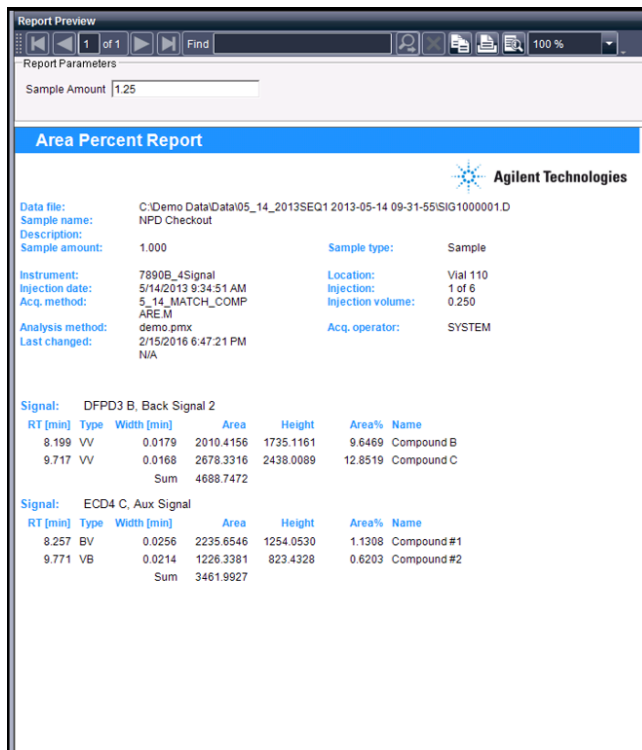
Report Preview

1 of 1 Find 100 %

Report Parameters

Sample Amount 1.25

Area Percent Report

Agilent Technologies

| | | | |
|---|---|---|---|
| Data file: | C:\Demo Data\Data\05_14_2013SEQ1 2013-05-14 09-31-55\SIG1000001.D | | |
| Sample name: | NPD Checkout | | |
| Description: | | | |
| Sample amount: | 1.000 | Sample type: | Sample |
| Instrument: | 7890B_4Signal | Location: | Vial 110 |
| Injection date: | 5/14/2013 9:34:51 AM | Injection: | 1 of 6 |
| Acq. method: | 5_14_MATCH_COMPARE.M | Injection volume: | 0.250 |
| Analysis method: | demo.pmx | Acq. operator: | SYSTEM |
| Last changed: | 2/15/2016 6:47:21 PM N/A | | |

Signal: DFPD3 B, Back Signal 2

| RT [min] | Type | Width [min] | Area | Height | Area% | Name |
|---|---|---|---|---|---|---|
| 8.199 | VV | 0.0179 | 2010.4156 | 1735.1161 | 9.6469 | Compound B |
| 9.717 | VV | 0.0168 | 2678.3316 | 2438.0089 | 12.8519 | Compound C |
| | | Sum | 4688.7472 | | | |

Signal: ECD4 C, Aux Signal

| RT [min] | Type | Width [min] | Area | Height | Area% | Name |
|---|---|---|---|---|---|---|
| 8.257 | BV | 0.0256 | 2235.6546 | 1254.0530 | 1.1308 | Compound #1 |
| 9.771 | VB | 0.0214 | 1226.3381 | 823.4328 | 0.6203 | Compound #2 |
| | | Sum | 3461.9927 | | | |